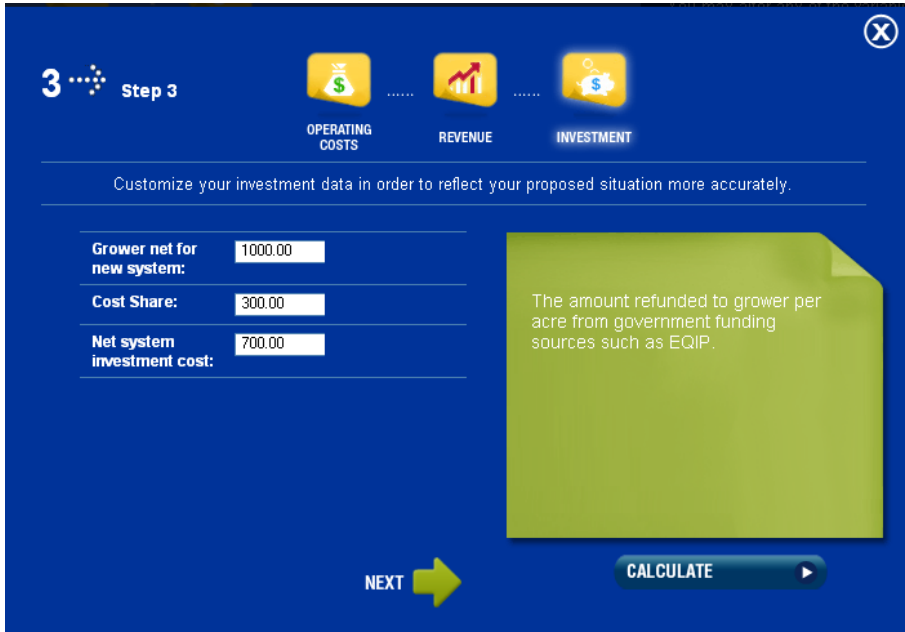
3 Step 3

OPERATING COSTS

REVENUE

INVESTMENT

Customize your investment data in order to reflect your proposed situation more accurately.

| | |
|---|---|
| Grower net for new system: | 1000.00 |
| Cost Share: | 300.00 |
| Net system investment cost: | 700.00 |

The amount refunded to grower per acre from government funding sources such as EQIP.

NEXT

CALCULATE